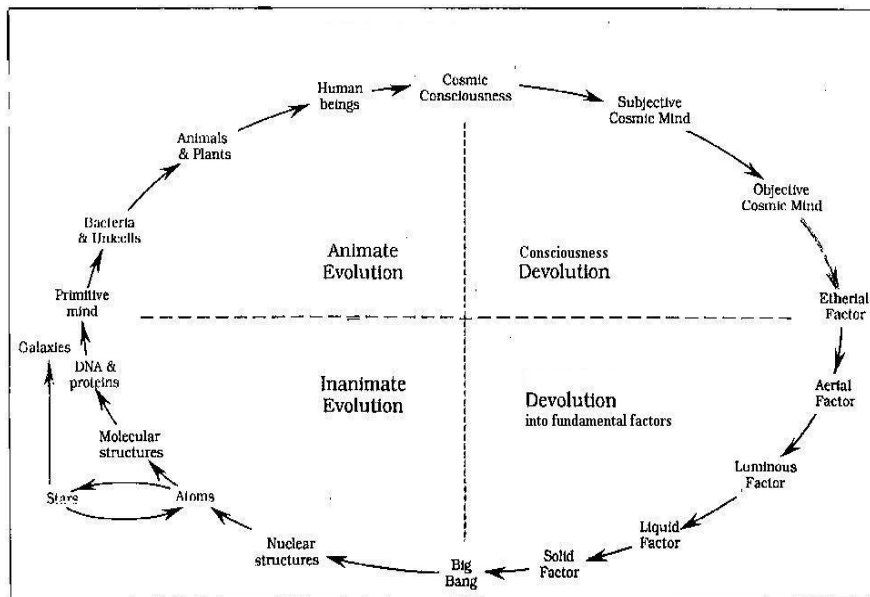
Human beings

Cosmic Consciousness

Subjective Cosmic Mind

Objective Cosmic Mind

Animals & Plants

Bacteria & Unicells

Animate Evolution

Consciousness Devolution

Primitive mind

Etherial Factor

Galaxies

DNA & proteins

Inanimate Evolution

Devolution into fundamental factors

Aerial Factor

Molecular structures

Luminous Factor

Stars

Atoms

Liquid Factor

Nuclear structures

Solid Factor

Big Bang